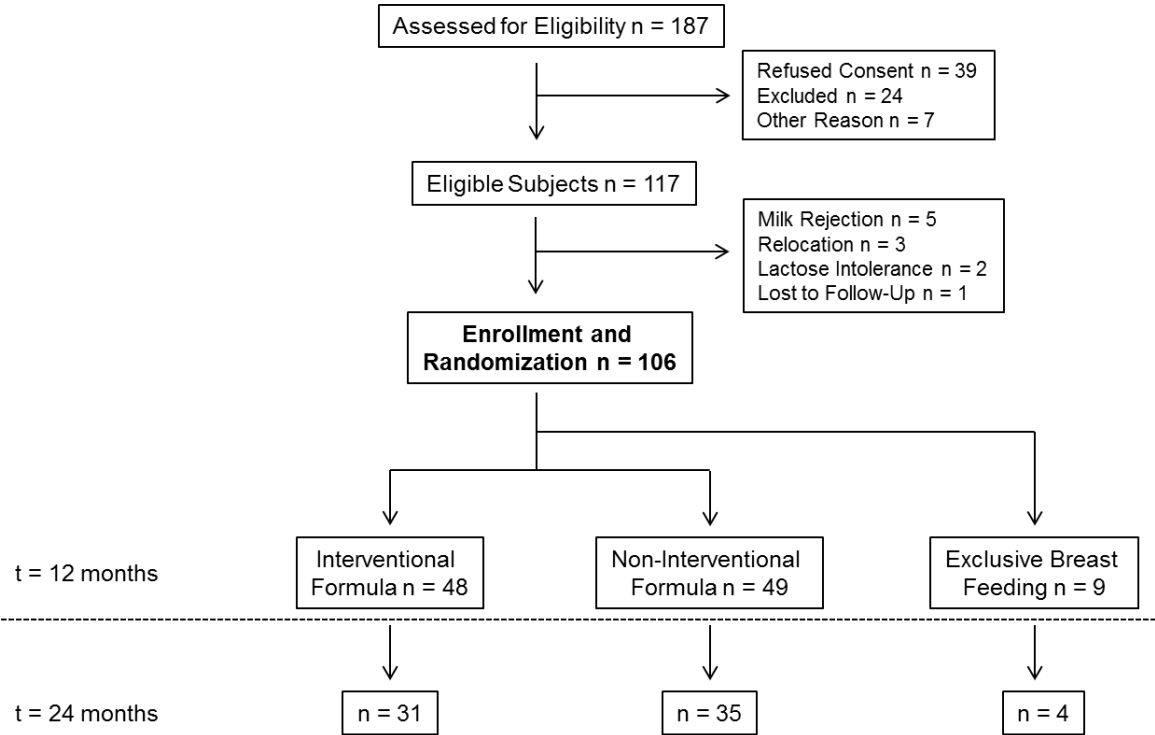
Assessed for Eligibility n = 187

Refused Consent n = 39
Excluded n = 24
Other Reason n = 7

Eligible Subjects n = 117

Milk Rejection n = 5
Relocation n = 3
Lactose Intolerance n = 2
Lost to Follow-Up n = 1

**Enrollment and Randomization n = 106**

t = 12 months

Interventional Formula n = 48

Non-Interventional Formula n = 49

Exclusive Breast Feeding n = 9

t = 24 months

n = 31

n = 35

n = 4